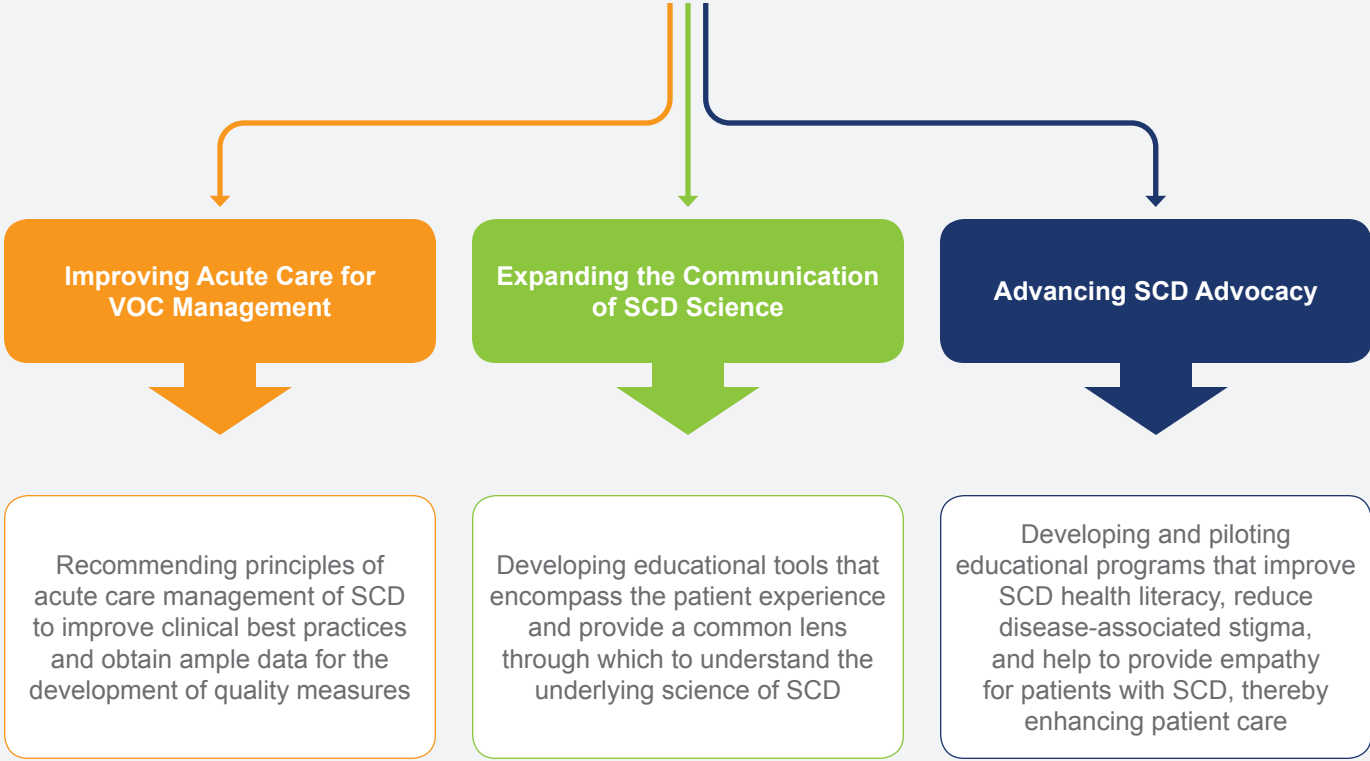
Improving Acute Care for VOC Management

Expanding the Communication of SCD Science

Advancing SCD Advocacy

Recommending principles of acute care management of SCD to improve clinical best practices and obtain ample data for the development of quality measures

Developing educational tools that encompass the patient experience and provide a common lens through which to understand the underlying science of SCD

Developing and piloting educational programs that improve SCD health literacy, reduce disease-associated stigma, and help to provide empathy for patients with SCD, thereby enhancing patient care